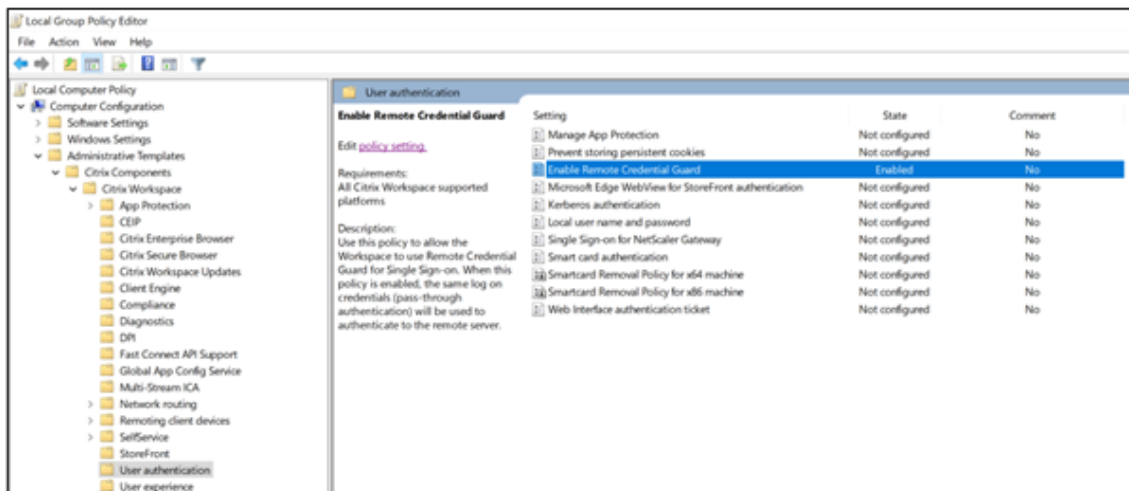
Local Group Policy Editor

File Action View Help

Local Computer Policy
Computer Configuration
Software Settings
Windows Settings
Administrative Templates
Citrix Components
Citrix Workspace
App Protection
CEIP
Citrix Enterprise Browser
Citrix Secure Browser
Citrix Workspace Updates
Client Engine
Compliance
Diagnostics
DPI
Fast Connect API Support
Global App Config Service
Multi-Stream ICA
Network routing
Remoting client devices
SelfService
StoreFront
User authentication
User experience

User authentication

Enable Remote Credential Guard

Edit policy setting.

Requirements:
All Citrix Workspace supported platforms

Description:
Use this policy to allow the Workspace to use Remote Credential Guard for Single Sign-on. When this policy is enabled, the same log on credentials (pass-through authentication) will be used to authenticate to the remote server.

| Setting | State | Comment |
|---|---|---|
| Manage App Protection | Not configured | No |
| Prevent storing persistent cookies | Not configured | No |
| Enable Remote Credential Guard | Enabled | No |
| Microsoft Edge WebView for StoreFront authentication | Not configured | No |
| Kerberos authentication | Not configured | No |
| Local user name and password | Not configured | No |
| Single Sign-on for NetScaler Gateway | Not configured | No |
| Smart card authentication | Not configured | No |
| Smartcard Removal Policy for x64 machine | Not configured | No |
| Smartcard Removal Policy for x86 machine | Not configured | No |
| Web Interface authentication ticket | Not configured | No |